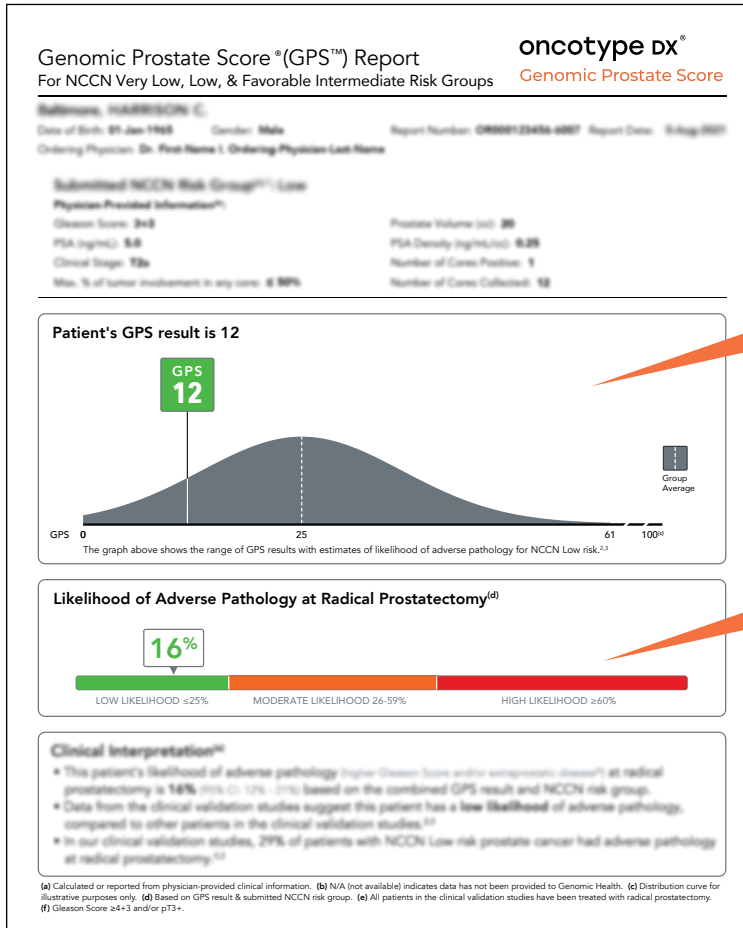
Genomic Prostate Score®(GPS™) Report
For NCCN Very Low, Low, & Favorable Intermediate Risk Groups

oncotype DX®
Genomic Prostate Score

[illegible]
Date of Birth: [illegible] Gender: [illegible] Report Number: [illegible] Report Date: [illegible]
Ordering Physician: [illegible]

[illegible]
Physician-Provided Information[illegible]:
Gleason Score: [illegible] Prostate Volume (cc): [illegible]
PSA (ng/mL): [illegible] PSA Density (ng/mL/cc): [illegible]
Clinical Stage: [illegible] Number of Cores Positive: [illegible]
Max. % of tumor involvement in any core: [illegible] Number of Cores Collected: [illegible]

Patient's GPS result is 12

GPS
12

Group Average

GPS 0 25 61 100(c)

The graph above shows the range of GPS results with estimates of likelihood of adverse pathology for NCCN Low risk.2,3

Likelihood of Adverse Pathology at Radical Prostatectomy(d)

16%

LOW LIKELIHOOD ≤25% MODERATE LIKELIHOOD 26-59% HIGH LIKELIHOOD ≥60%

Clinical Interpretation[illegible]
• This patient's likelihood of adverse pathology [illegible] at radical prostatectomy is 16% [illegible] based on the combined GPS result and NCCN risk group.
• Data from the clinical validation studies suggest this patient has a low likelihood of adverse pathology, compared to other patients in the clinical validation studies.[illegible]
• In our clinical validation studies, 29% of patients with NCCN Low risk prostate cancer had adverse pathology at radical prostatectomy.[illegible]

(a) Calculated or reported from physician-provided clinical information. (b) N/A (not available) indicates data has not been provided to Genomic Health. (c) Distribution curve for illustrative purposes only. (d) Based on GPS result & submitted NCCN risk group. (e) All patients in the clinical validation studies have been treated with radical prostatectomy. (f) Gleason Score ≥4+3 and/or pT3+.